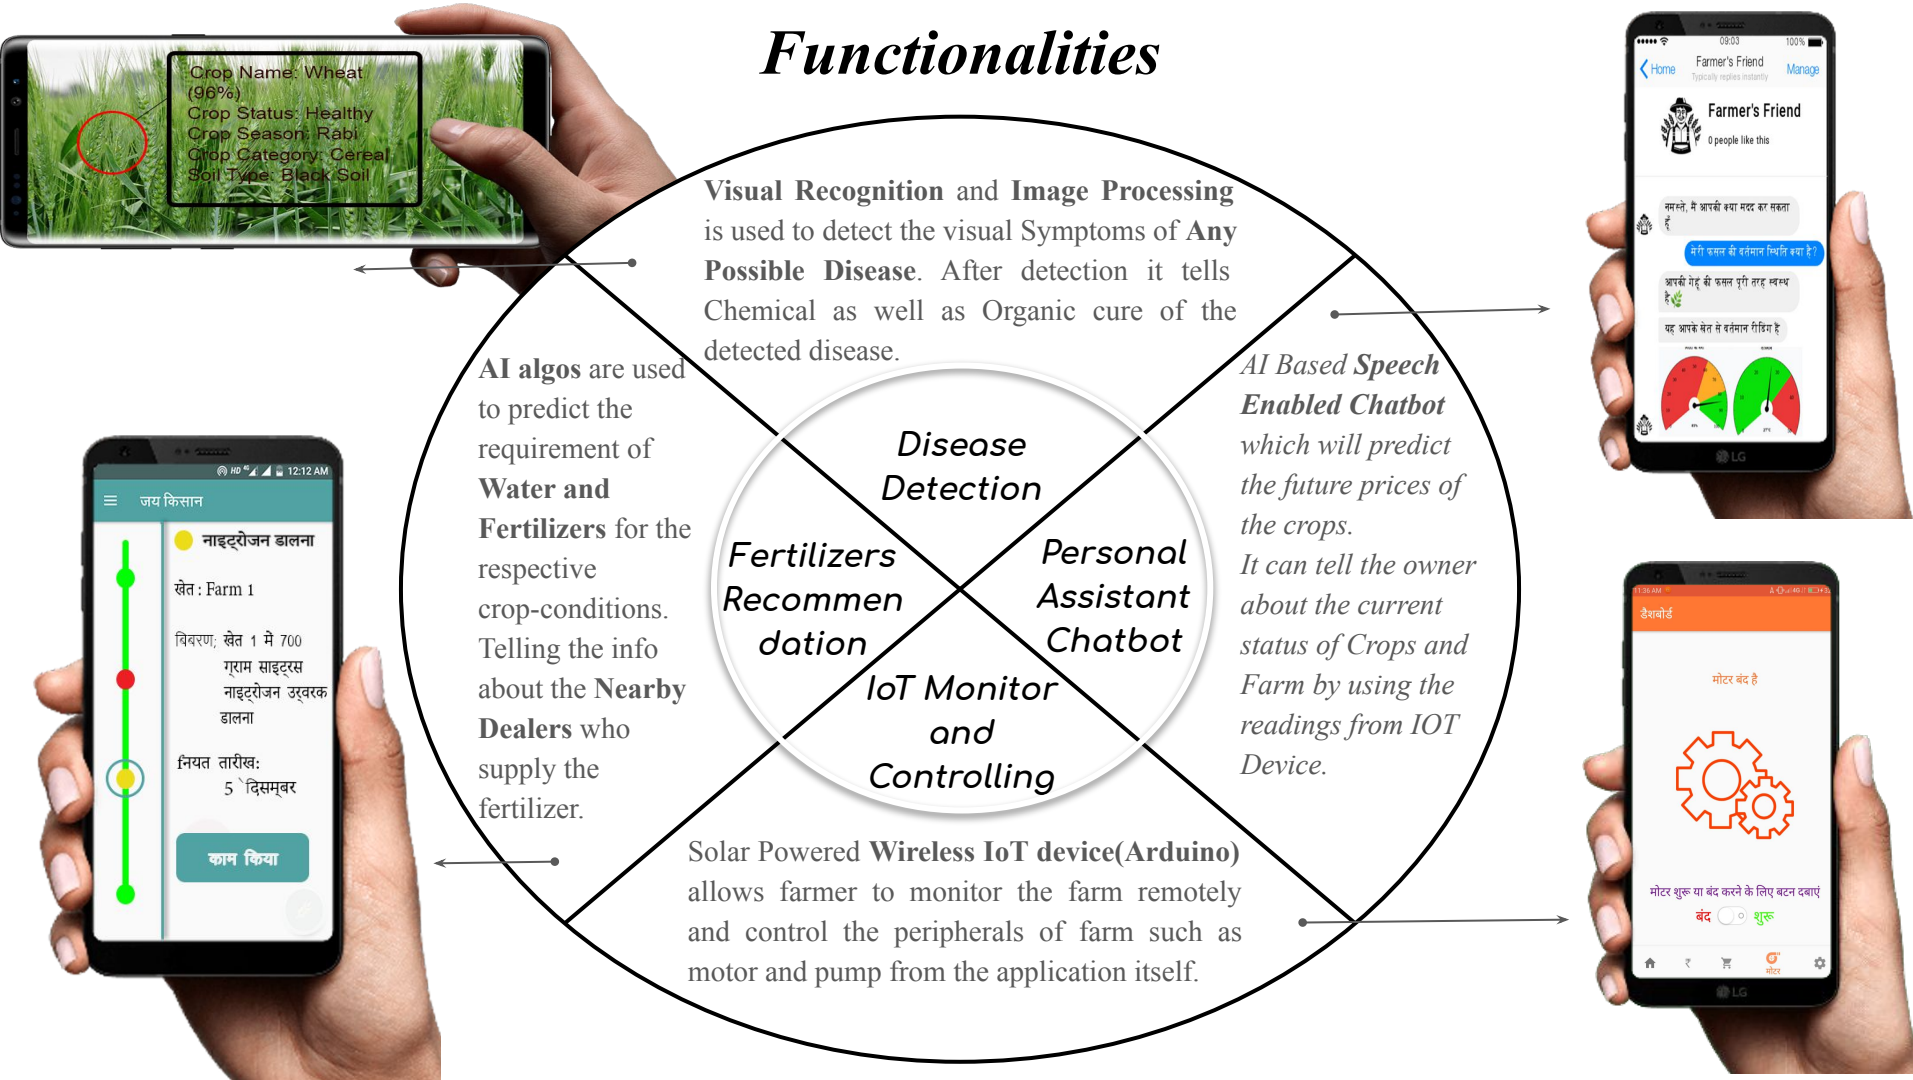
Functionalities

Crop Name: Wheat (96%)
Crop Status: Healthy
Crop Season: Rabi
Crop Category: Cereal
Soil Type: Black Soil

Visual Recognition and Image Processing is used to detect the visual Symptoms of Any Possible Disease. After detection it tells Chemical as well as Organic cure of the detected disease.

AI algos are used to predict the requirement of Water and Fertilizers for the respective crop-conditions. Telling the info about the Nearby Dealers who supply the fertilizer.

Disease Detection

Fertilizers Recommendation

Personal Assistant Chatbot

IoT Monitor and Controlling

AI Based Speech Enabled Chatbot which will predict the future prices of the crops.
It can tell the owner about the current status of Crops and Farm by using the readings from IOT Device.

Solar Powered Wireless IoT device(Arduino) allows farmer to monitor the farm remotely and control the peripherals of farm such as motor and pump from the application itself.

12:12 AM
जय किसान
नाइट्रोजन डालना
खेत : Farm 1
विवरण: खेत 1 मे 700 ग्राम साइट्रस नाइट्रोजन उर्वरक डालना
नियत तारीख: 5 दिसम्बर
काम किया

09:03 100%
Home Farmer's Friend Manage
Typically replies instantly
Farmer's Friend
0 people like this
नमस्ते, मैं आपकी क्या मदद कर सकता हूँ
मेरी फसल की वर्तमान स्थिति क्या है?
आपकी गेहूं की फसल पूरी तरह स्वस्थ है
यह आपके खेत से वर्तमान रीडिंग है
LG

डैशबोर्ड
मोटर बंद है
मोटर शुरू या बंद करने के लिए बटन दबाएं
बंद शुरू
मोटर
LG